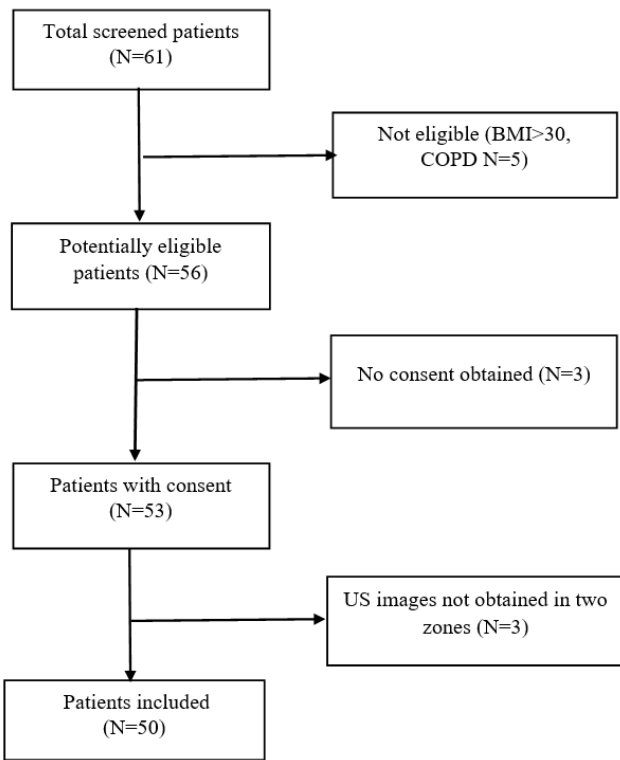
Total screened patients
(N=61)

Not eligible (BMI>30, COPD N=5)

Potentially eligible patients (N=56)

No consent obtained (N=3)

Patients with consent
(N=53)

US images not obtained in two zones (N=3)

Patients included
(N=50)